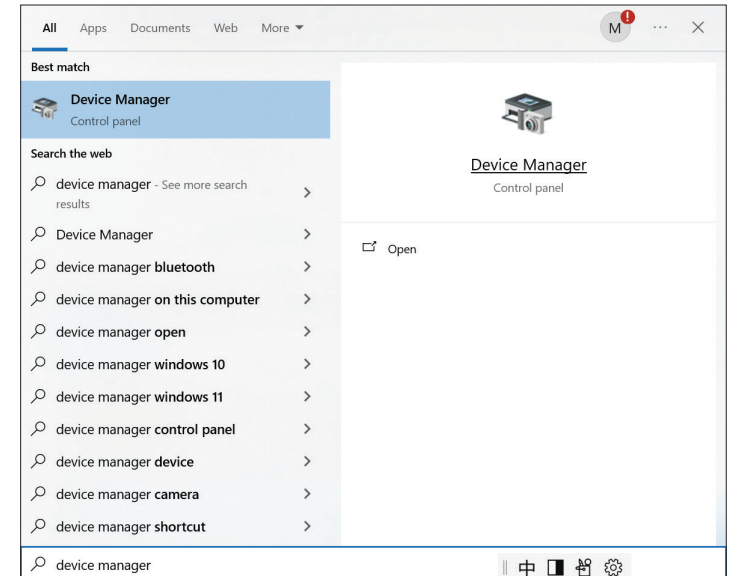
All Apps Documents Web More ▾

M ! ··· ×

Best match

Device Manager
Control panel

Search the web

device manager - See more search results >

Device Manager >

device manager bluetooth >

device manager on this computer >

device manager open >

device manager windows 10 >

device manager windows 11 >

device manager control panel >

device manager device >

device manager camera >

device manager shortcut >

Device Manager
Control panel

Open

device manager

中